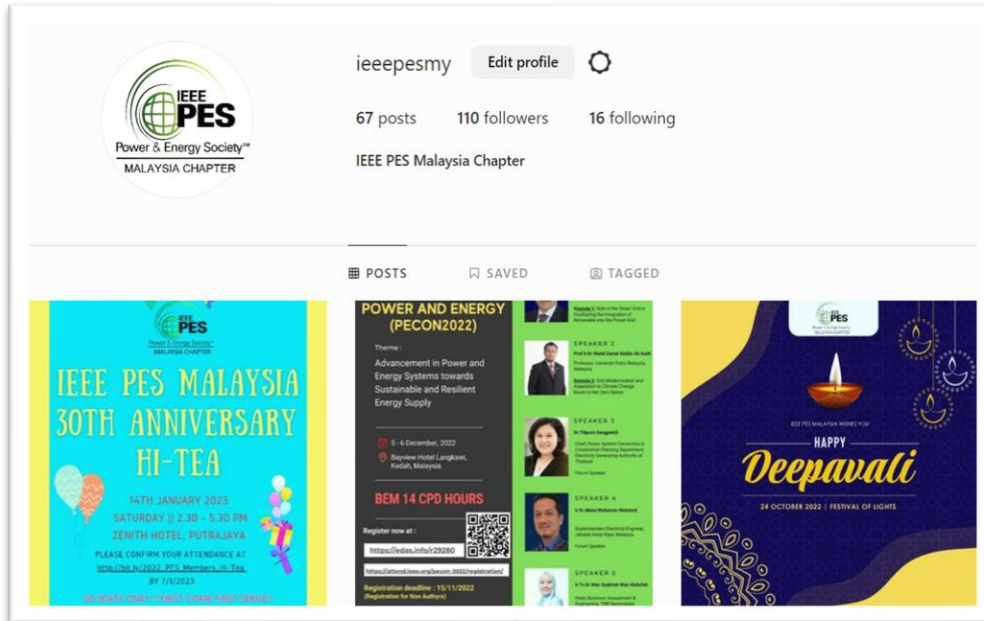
IEEE PES Power & Energy Society™ MALAYSIA CHAPTER

ieeepesmy Edit profile

67 posts 110 followers 16 following

IEEE PES Malaysia Chapter

POSTS SAVED TAGGED

IEEE PES Power & Energy Society™ MALAYSIA CHAPTER

IEEE PES MALAYSIA 30TH ANNIVERSARY HI-TEA

14TH JANUARY 2023
SATURDAY || 2.30 - 5.30 PM
ZENITH HOTEL, PUTRAJAYA
PLEASE CONFIRM YOUR ATTENDANCE AT http://bit.ly/2022_PES_Members_Hi-Tea BY 7/1/2023

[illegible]

POWER AND ENERGY (PECON2022)

Theme :
Advancement in Power and Energy Systems towards Sustainable and Resilient Energy Supply

5 - 6 December, 2022
Bayview Hotel Langkawi, Kedah, Malaysia

BEM 14 CPD HOURS

Register now at :
https://edas.info/r29280
https://attend.ieee.org/pecon-2022/registration/
Registration deadline : 15/11/2022 (Registration for Non Authors)

SPEAKER 2
Prof Ir Dr Mohd Zainal Abidin Ab Kadir
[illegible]

SPEAKER 3
Dr Tilponi Sangpetch
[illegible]

SPEAKER 4
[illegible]

SPEAKER 5
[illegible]

IEEE PES MALAYSIA WISHES YOU
HAPPY Deepavali
24 OCTOBER 2022 | FESTIVAL OF LIGHTS